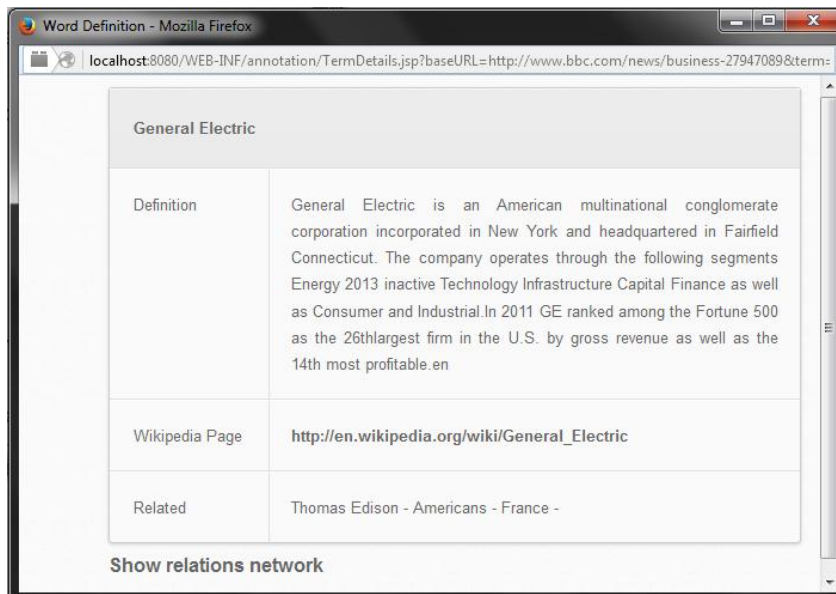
Word Definition - Mozilla Firefox

localhost:8080/WEB-INF/annotation/TermDetails.jsp?baseURL=http://www.bbc.com/news/business-27947089&term=

General Electric

| Definition | General Electric is an American multinational conglomerate corporation incorporated in New York and headquartered in Fairfield Connecticut. The company operates through the following segments Energy 2013 inactive Technology Infrastructure Capital Finance as well as Consumer and Industrial.In 2011 GE ranked among the Fortune 500 as the 26thlargest firm in the U.S. by gross revenue as well as the 14th most profitable.en |
|---|---|
| Wikipedia Page | http://en.wikipedia.org/wiki/General_Electric |
| Related | Thomas Edison - Americans - France - |

Show relations network